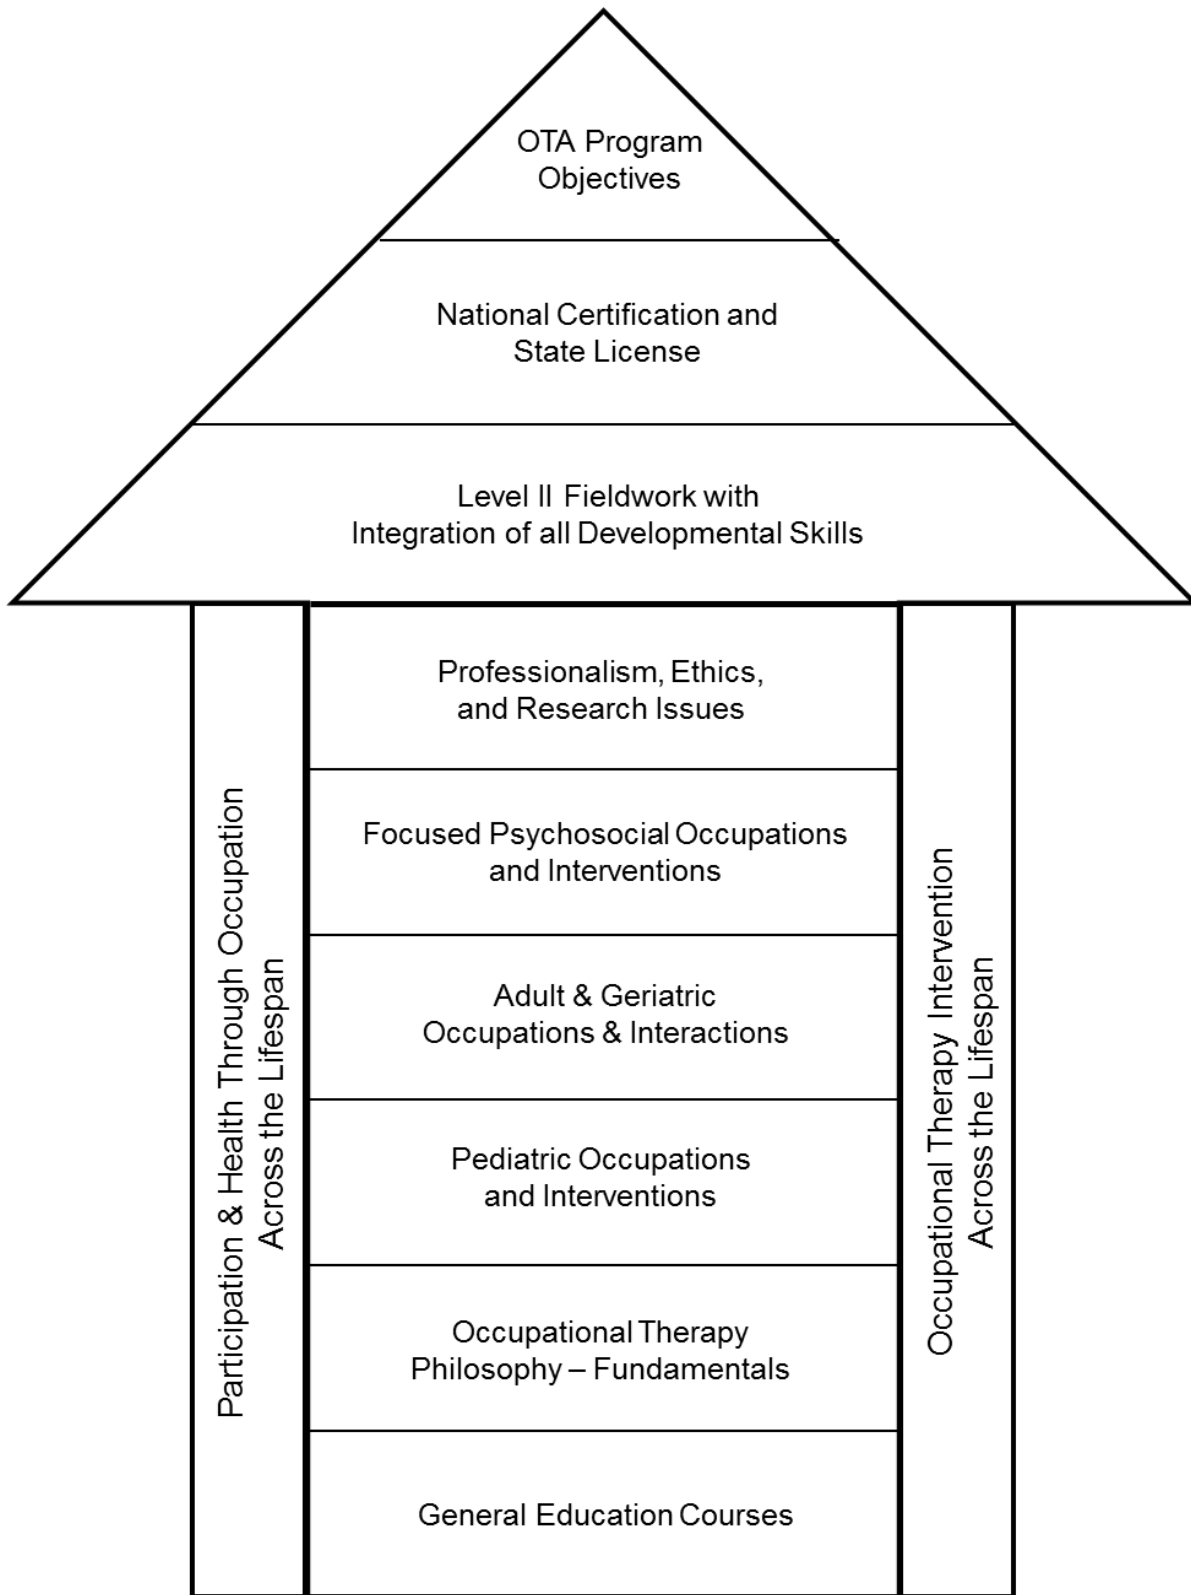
OTA Program Objectives

National Certification and State License

Level II Fieldwork with Integration of all Developmental Skills

Participation & Health Through Occupation Across the Lifespan

Professionalism, Ethics, and Research Issues

Focused Psychosocial Occupations and Interventions

Adult & Geriatric Occupations & Interactions

Pediatric Occupations and Interventions

Occupational Therapy Philosophy – Fundamentals

General Education Courses

Occupational Therapy Intervention Across the Lifespan